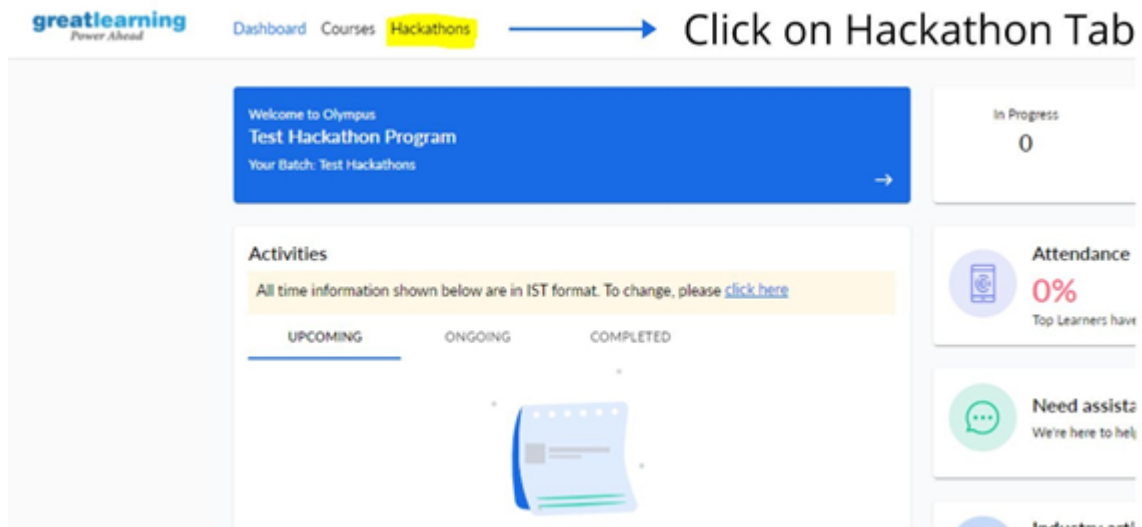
greatlearning
Power Ahead

Dashboard Courses Hackathons

Click on Hackathon Tab

Welcome to Olympus
Test Hackathon Program
Your Batch: Test Hackathons

In Progress
0

Activities

All time information shown below are in IST format. To change, please click here

UPCOMING ONGOING COMPLETED

Attendance
0%
Top Learners have

Need assista
We're here to hel

Industry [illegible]